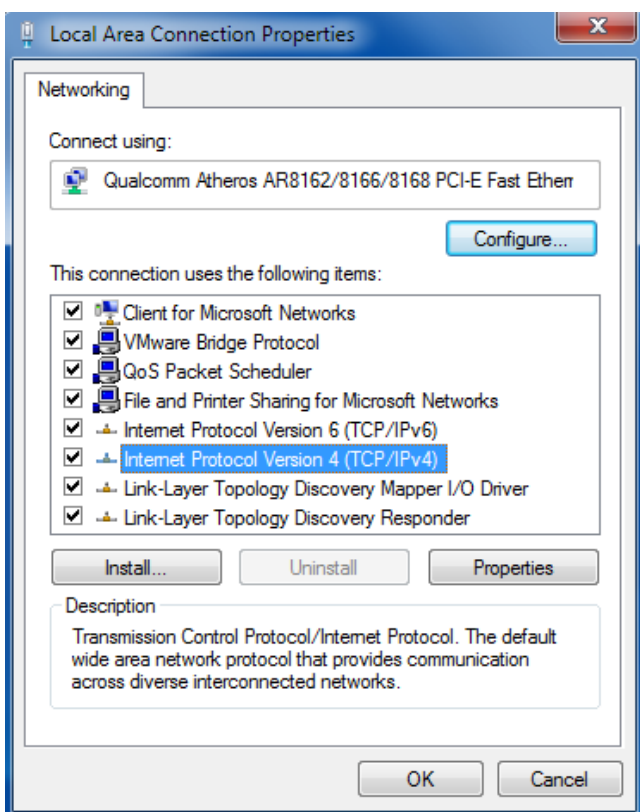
Local Area Connection Properties

Networking

Connect using:

Qualcomm Atheros AR8162/8166/8168 PCI-E Fast Ethern

Configure...

This connection uses the following items:

Client for Microsoft Networks
VMware Bridge Protocol
QoS Packet Scheduler
File and Printer Sharing for Microsoft Networks
Internet Protocol Version 6 (TCP/IPv6)
Internet Protocol Version 4 (TCP/IPv4)
Link-Layer Topology Discovery Mapper I/O Driver
Link-Layer Topology Discovery Responder

Install... Uninstall Properties

Description

Transmission Control Protocol/Internet Protocol. The default wide area network protocol that provides communication across diverse interconnected networks.

OK Cancel